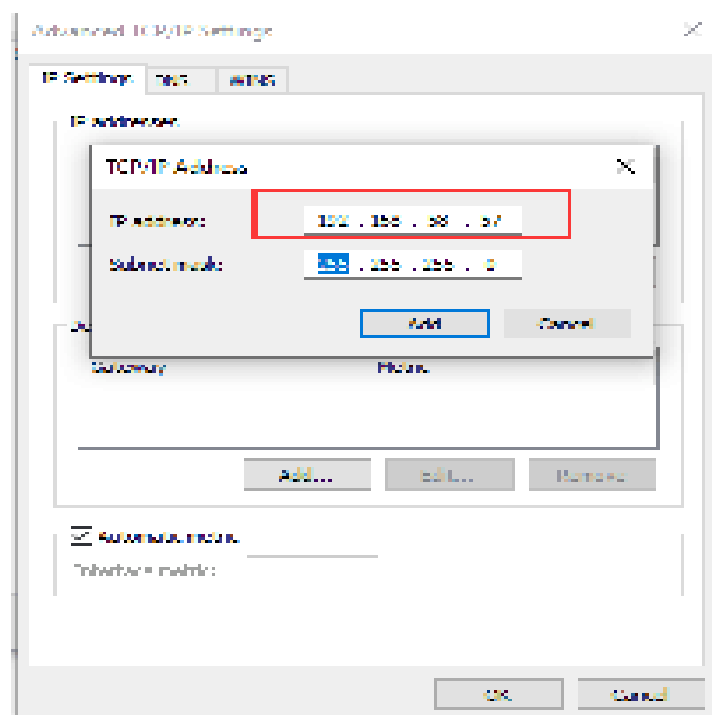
Advanced TCP/IP Settings

IP Settings DNS WINS

IP addresses

TCP/IP Address

IP address: 192 . 168 . 98 . 57

Subnet mask: 255 . 255 . 255 . 0

Add Cancel

Gateway Metric

Add... Edit... Remove

Automatic metric

Interface metric:

OK Cancel